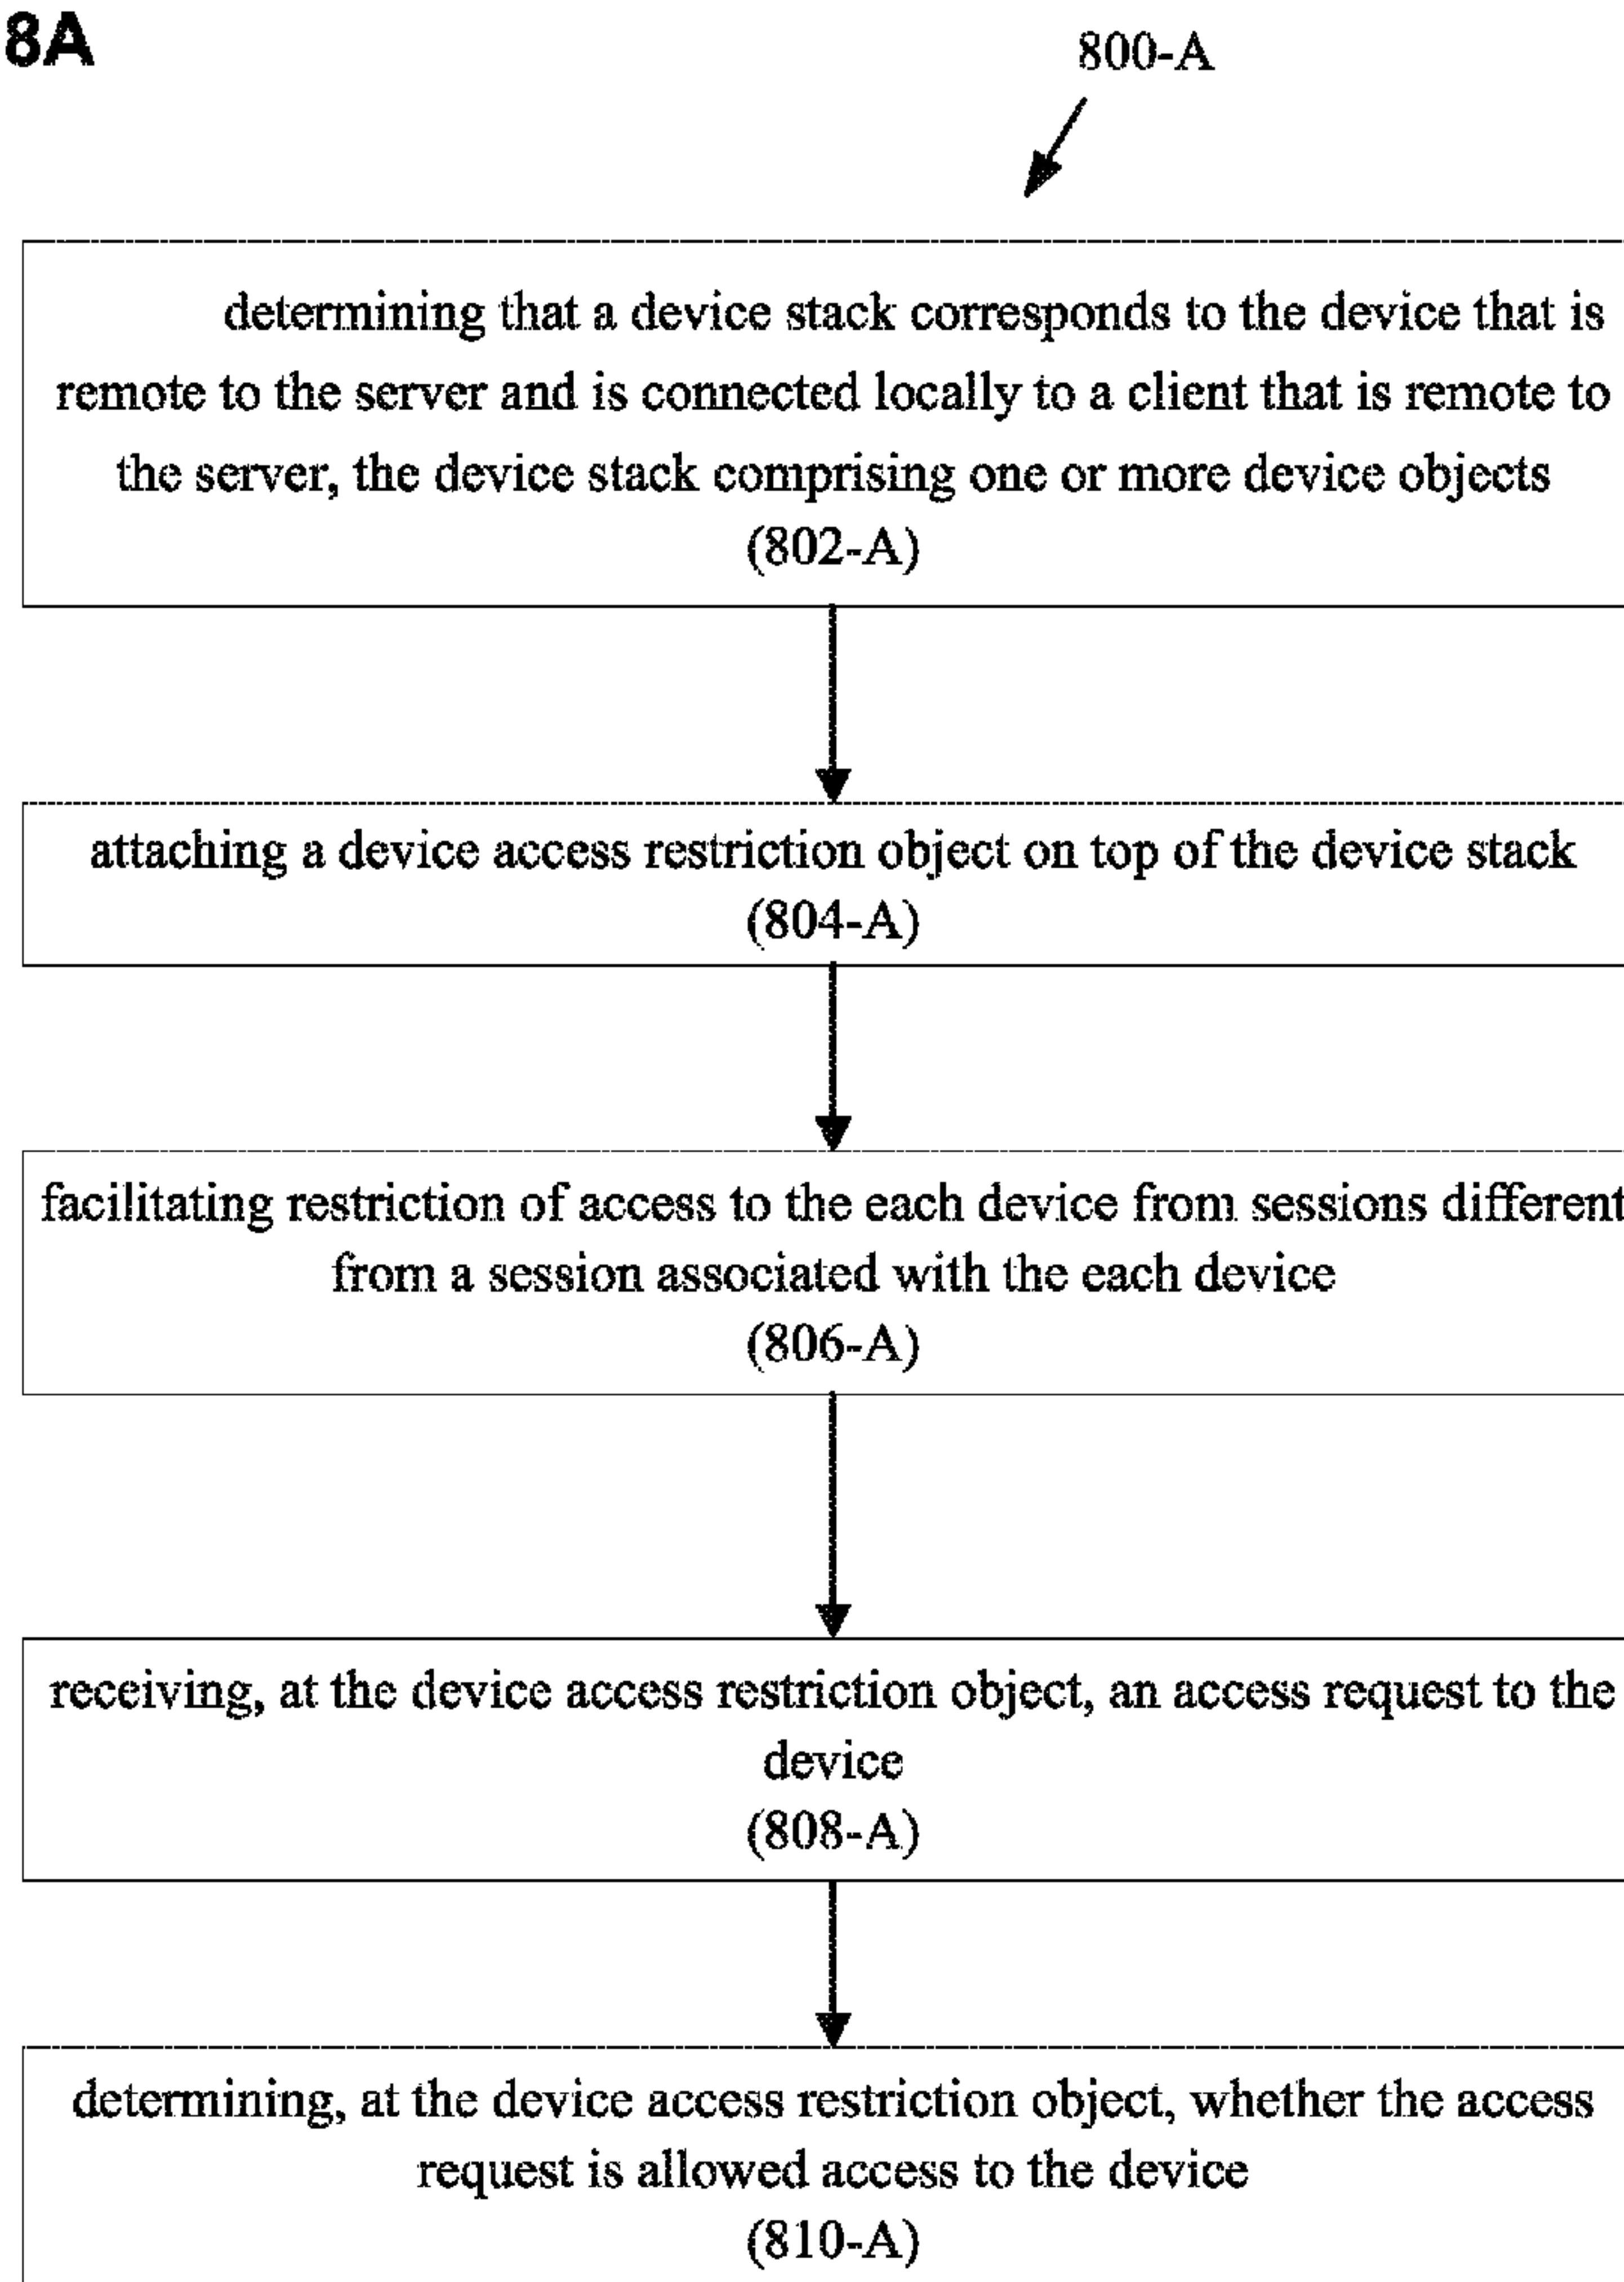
8A

800-A

determining that a device stack corresponds to the device that is remote to the server and is connected locally to a client that is remote to the server, the device stack comprising one or more device objects
(802-A)

attaching a device access restriction object on top of the device stack
(804-A)

facilitating restriction of access to the each device from sessions different from a session associated with the each device
(806-A)

receiving, at the device access restriction object, an access request to the device
(808-A)

determining, at the device access restriction object, whether the access request is allowed access to the device
(810-A)